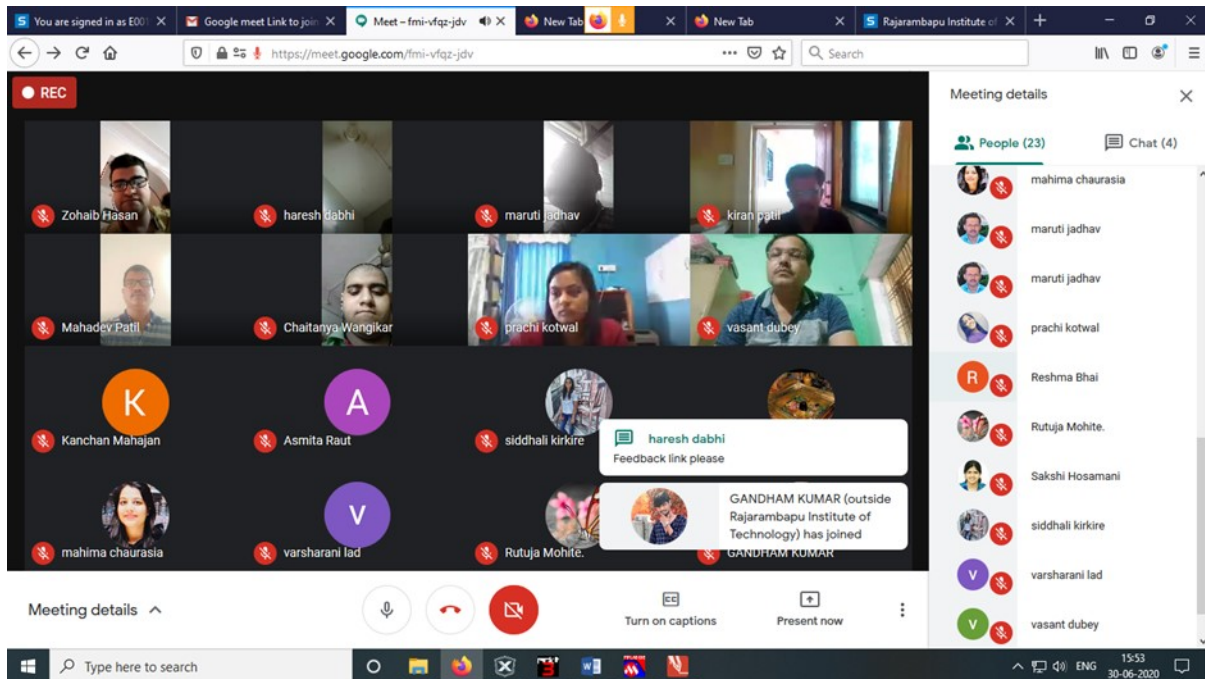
You are signed in as E001
Google meet Link to join
Meet – fmi-vfqz-jdv
New Tab
New Tab
Rajarambapu Institute of

https://meet.google.com/fmi-vfqz-jdv
Search

REC

Zohaib Hasan
haresh dabhi
maruti jadhav
kiran patil
Mahadev Patil
Chaitanya Wangikar
prachi kotwal
vasant dubey
K
Kanchan Mahajan
A
Asmita Raut
siddhali kirkire
mahima chaurasia
V
varsharani lad
Rutuja Mohite.
GANDHAM KUMAR

haresh dabhi
Feedback link please

GANDHAM KUMAR (outside Rajarambapu Institute of Technology) has joined

Meeting details
People (23)
Chat (4)
mahima chaurasia
maruti jadhav
maruti jadhav
prachi kotwal
R
Reshma Bhai
Rutuja Mohite.
Sakshi Hosamani
siddhali kirkire
V
varsharani lad
V
vasant dubey

Meeting details
Turn on captions
Present now

Type here to search
ENG
15:53
30-06-2020